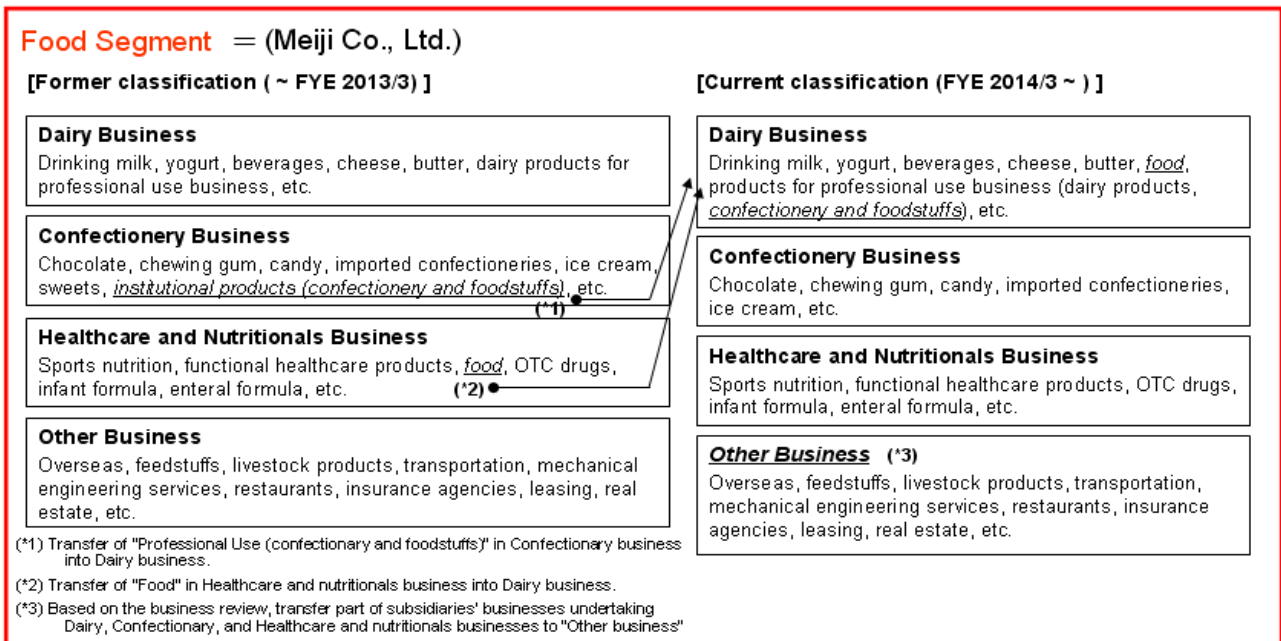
Food Segment ＝(Meiji Co., Ltd.)

[Former classification ( ~ FYE 2013/3) ]

Dairy Business
Drinking milk, yogurt, beverages, cheese, butter, dairy products for professional use business, etc.

Confectionery Business
Chocolate, chewing gum, candy, imported confectioneries, ice cream, sweets, institutional products (confectionery and foodstuffs), etc.

(*1)

Healthcare and Nutritionals Business
Sports nutrition, functional healthcare products, food, OTC drugs, infant formula, enteral formula, etc.

(*2)

Other Business
Overseas, feedstuffs, livestock products, transportation, mechanical engineering services, restaurants, insurance agencies, leasing, real estate, etc.

(*1) Transfer of "Professional Use (confectionary and foodstuffs)" in Confectionary business into Dairy business.

(*2) Transfer of "Food" in Healthcare and nutritionals business into Dairy business.

(*3) Based on the business review, transfer part of subsidiaries' businesses undertaking Dairy, Confectionary, and Healthcare and nutritionals businesses to "Other business"

[Current classification (FYE 2014/3 ~ ) ]

Dairy Business
Drinking milk, yogurt, beverages, cheese, butter, food, products for professional use business (dairy products, confectionery and foodstuffs), etc.

Confectionery Business
Chocolate, chewing gum, candy, imported confectioneries, ice cream, etc.

Healthcare and Nutritionals Business
Sports nutrition, functional healthcare products, OTC drugs, infant formula, enteral formula, etc.

Other Business (*3)
Overseas, feedstuffs, livestock products, transportation, mechanical engineering services, restaurants, insurance agencies, leasing, real estate, etc.